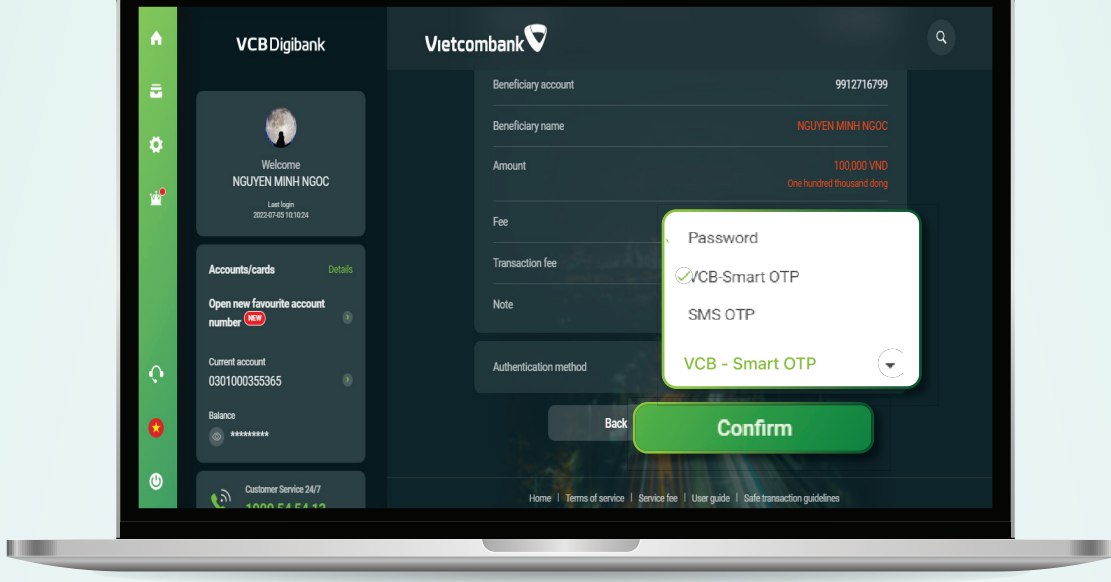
VCB Digibank

Vietcombank

Welcome
NGUYEN MINH NGOC
Last login
2022-07-05 10:10:24

Accounts/cards Details
Open new favourite account number NEW
Current account
0301000355365
Balance
*********

Customer Service 24/7
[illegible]

Beneficiary account 9912716799
Beneficiary name NGUYEN MINH NGOC
Amount 100,000 VND
One hundred thousand dong
Fee
Transaction fee
Note

Password
VCB-Smart OTP
SMS OTP

Authentication method
VCB - Smart OTP

Back
Confirm

Home | Terms of service | Service fee | User guide | Safe transaction guidelines